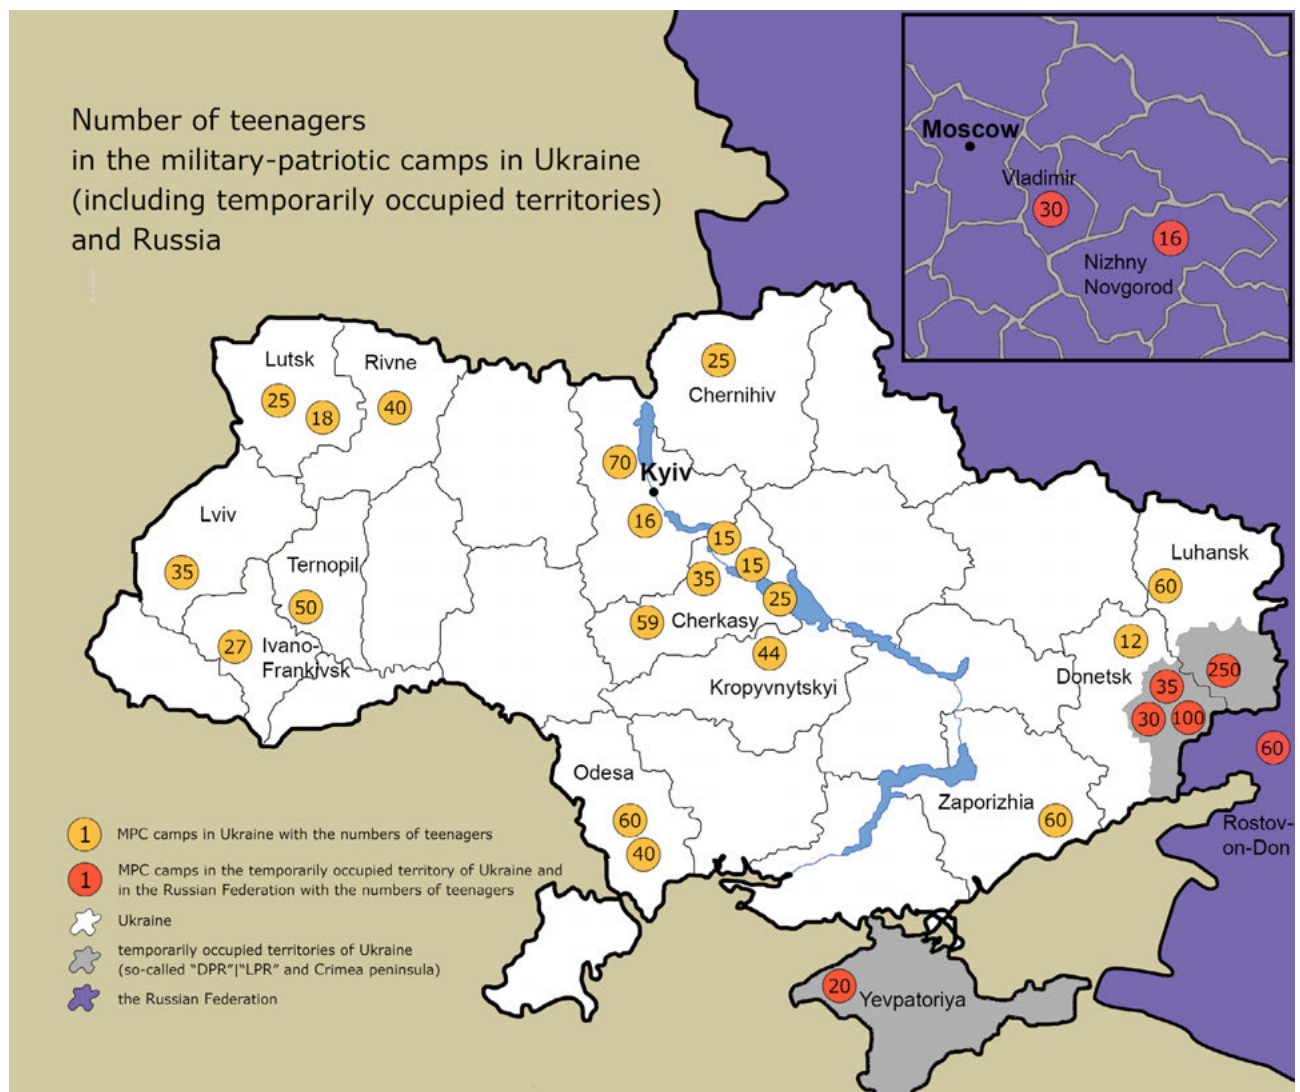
Number of teenagers
in the military-patriotic camps in Ukraine
(including temporarily occupied territories)
and Russia

Moscow
Vladimir
30
16
Nizhny Novgorod

Lutsk
Rivne
25
18
40
25
Chernihiv
70
Kyiv
16
Lviv
35
Ternopil
50
27
Ivano-Frankivsk
15
15
35
25
59
Cherkasy
44
Kropyvnytskyi
Luhansk
60
12
Donetsk
250
35
30
100
60
Odesa
60
40
Zaporizhia
60
Rostov-on-Don
20
Yevpatoriya

1 MPC camps in Ukraine with the numbers of teenagers
1 MPC camps in the temporarily occupied territory of Ukraine and in the Russian Federation with the numbers of teenagers
Ukraine
temporarily occupied territories of Ukraine (so-called "DPR"|"LPR" and Crimea peninsula)
the Russian Federation